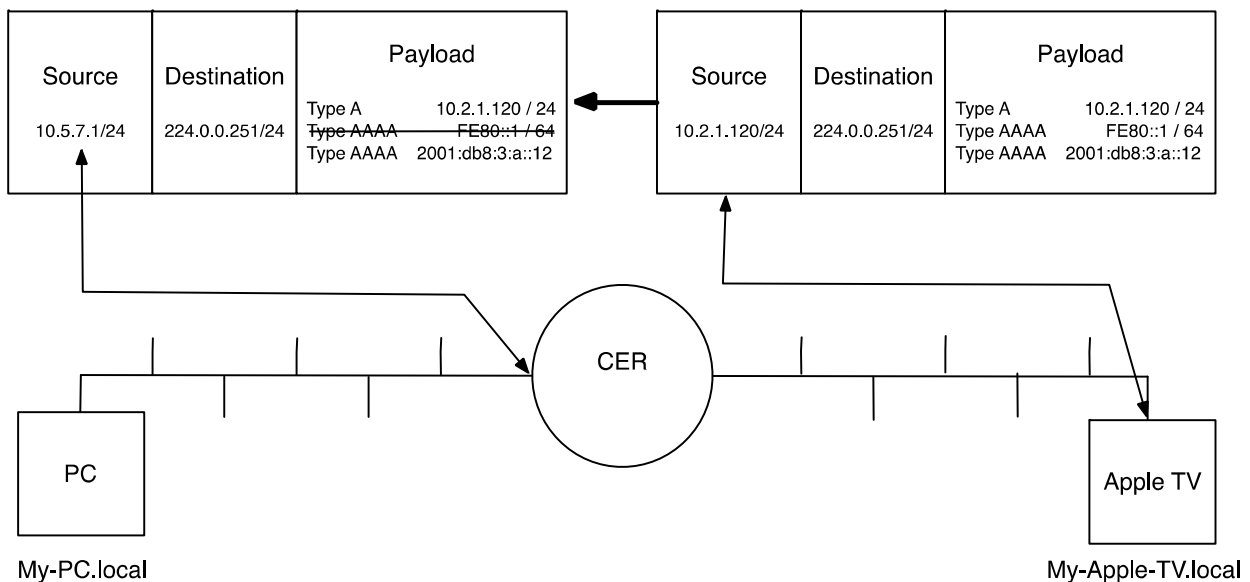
| Source | Destination | Payload |
|---|---|---|
| 10.5.7.1/24 | 224.0.0.251/24 | Type A 10.2.1.120 / 24<br>~~Type AAAA FE80::1 / 64~~<br>Type AAAA 2001:db8:3:a::12 |

| Source | Destination | Payload |
|---|---|---|
| 10.2.1.120/24 | 224.0.0.251/24 | Type A 10.2.1.120 / 24<br>Type AAAA FE80::1 / 64<br>Type AAAA 2001:db8:3:a::12 |

CER

PC

My-PC.local

Apple TV

My-Apple-TV.local